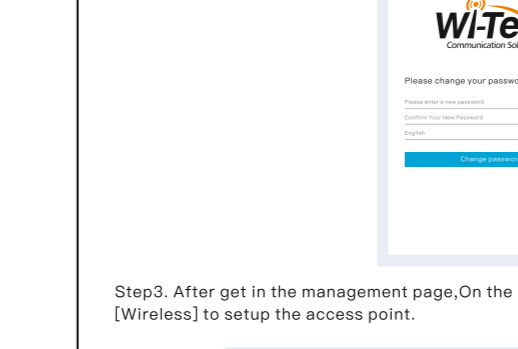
WI-Te
Communication Sol

Please change your passwo

Please enter a new password
Confirm Your New Password
English

Change passwor

Step3. After get in the management page,On the [Wireless] to setup the access point.